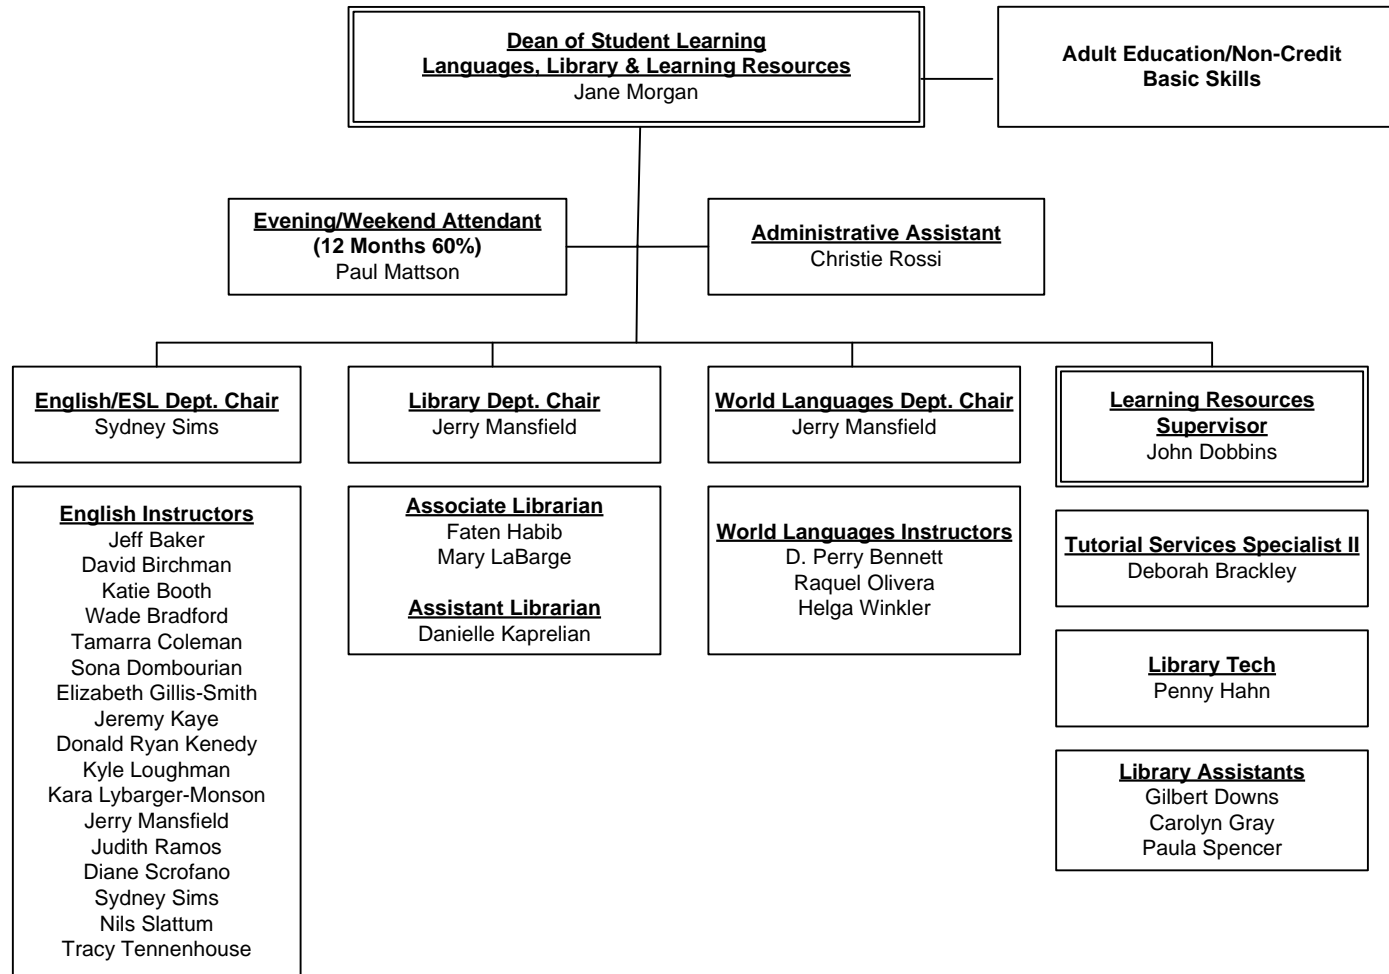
Dean of Student Learning
Languages, Library & Learning Resources
Jane Morgan

Adult Education/Non-Credit
Basic Skills

Evening/Weekend Attendant
(12 Months 60%)
Paul Mattson

Administrative Assistant
Christie Rossi

English/ESL Dept. Chair
Sydney Sims

Library Dept. Chair
Jerry Mansfield

World Languages Dept. Chair
Jerry Mansfield

Learning Resources Supervisor
John Dobbins

English Instructors
Jeff Baker
David Birchman
Katie Booth
Wade Bradford
Tamarra Coleman
Sona Dombourian
Elizabeth Gillis-Smith
Jeremy Kaye
Donald Ryan Kenedy
Kyle Loughman
Kara Lybarger-Monson
Jerry Mansfield
Judith Ramos
Diane Scrofano
Sydney Sims
Nils Slattum
Tracy Tennenhouse

Associate Librarian
Faten Habib
Mary LaBarge

Assistant Librarian
Danielle Kaprelian

World Languages Instructors
D. Perry Bennett
Raquel Olivera
Helga Winkler

Tutorial Services Specialist II
Deborah Brackley

Library Tech
Penny Hahn

Library Assistants
Gilbert Downs
Carolyn Gray
Paula Spencer